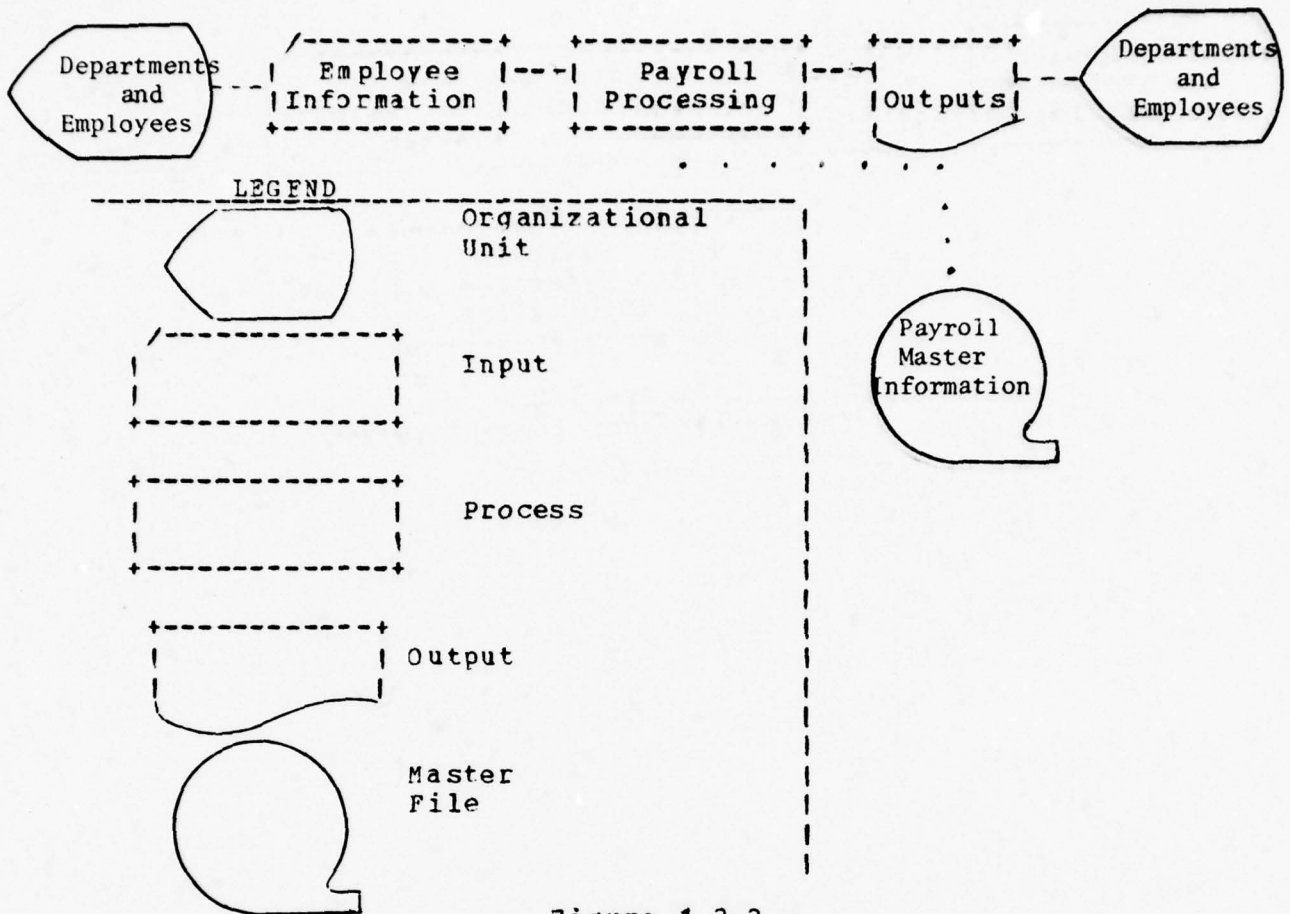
Departments and Employees

Employee Information

Payroll Processing

Outputs

Departments and Employees

LEGEND

Organizational Unit

Input

Process

Output

Master File

Payroll Master Information

Figure 1.2.2